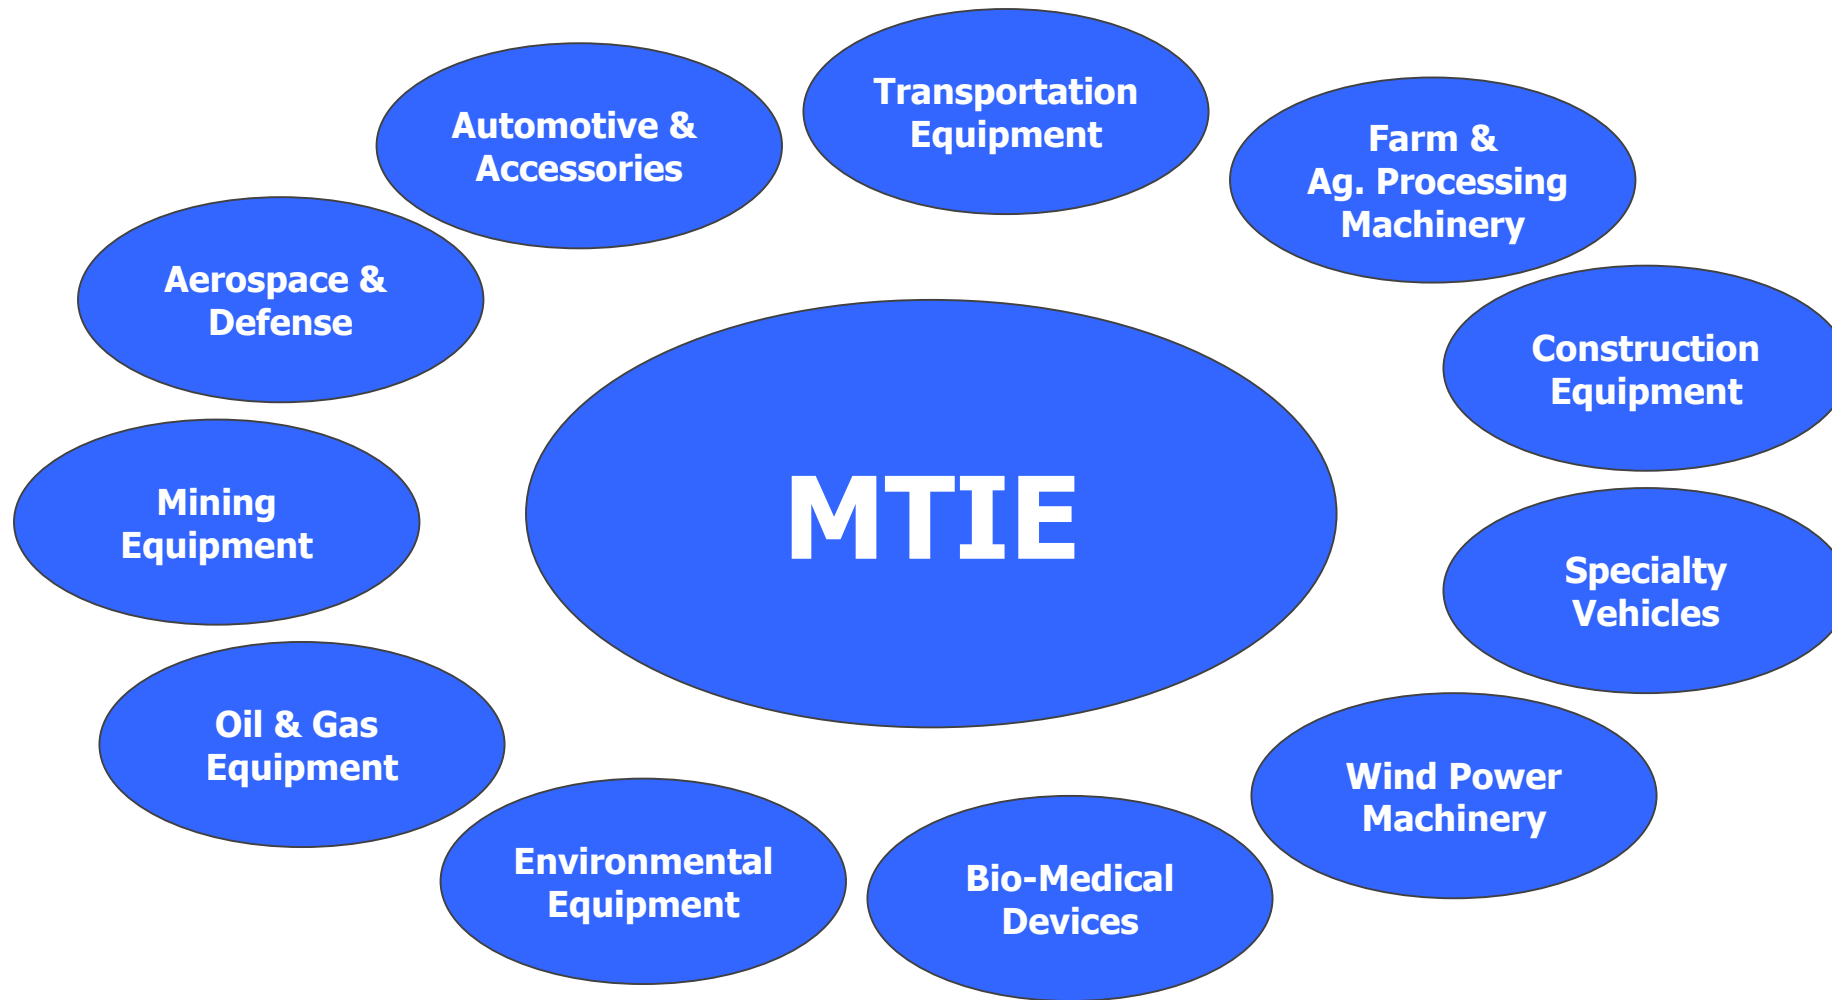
Transportation Equipment

Farm & Ag. Processing Machinery

Automotive & Accessories

Aerospace & Defense

Construction Equipment

MTIE

Mining Equipment

Specialty Vehicles

Oil & Gas Equipment

Wind Power Machinery

Environmental Equipment

Bio-Medical Devices